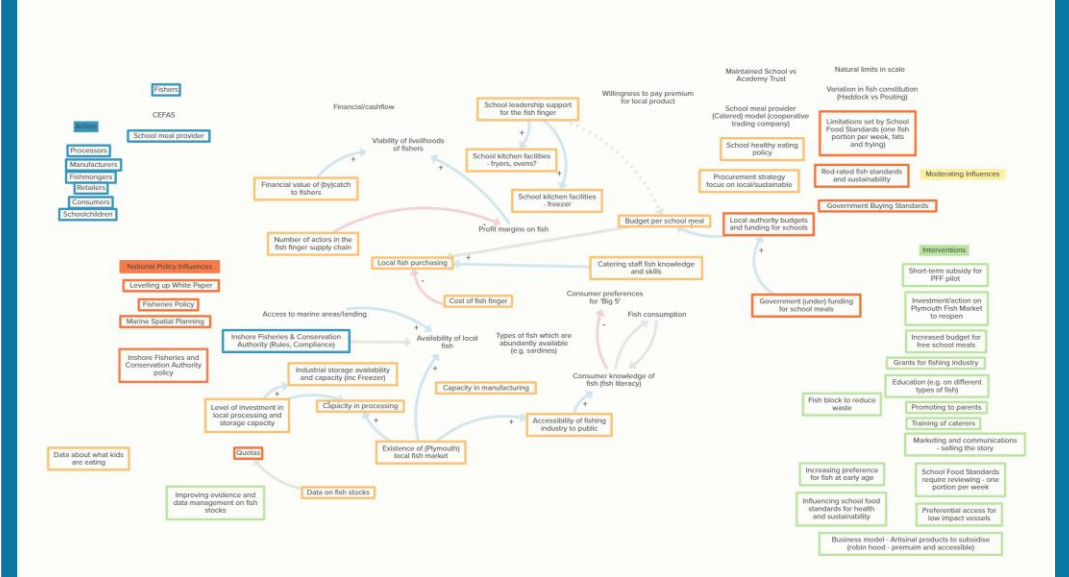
Fishers

CEFAS

Actors

School meal provider

Processors

Manufacturers

Fishmongers

Retailers

Consumers

Schoolchildren

Financial/cashflow

Viability of livelihoods of fishers

Financial value of (by)catch to fishers

School leadership support for the fish finger

School kitchen facilities - fryers, ovens?

School kitchen facilities - freezer

Willingness to pay premium for local product

Maintained School vs Academy Trust

Natural limits in scale

Variation in fish constitution (Haddock vs Pouting)

School meal provider (Catered) model (cooperative trading company)

School healthy eating policy

Limitations set by School Food Standards (one fish portion per week, fats and frying)

Procurement strategy focus on local/sustainable

Red-rated fish standards and sustainability

Moderating Influences

Government Buying Standards

Budget per school meal

Local authority budgets and funding for schools

Number of actors in the fish finger supply chain

Profit margins on fish

National Policy Influences

Local fish purchasing

Catering staff fish knowledge and skills

Levelling up White Paper

Fisheries Policy

Marine Spatial Planning

Cost of fish finger

Consumer preferences for 'Big 5'

Fish consumption

Government (under) funding for school meals

Interventions:

Short-term subsidy for PFF pilot

Investment/action on Plymouth Fish Market to reopen

Increased budget for free school meals

Grants for fishing industry

Education (e.g. on different types of fish)

Promoting to parents

Training of caterers

Marketing and communications - selling the story

Access to marine areas/landing

Inshore Fisheries & Conservation Authority (Rules, Compliance)

Availability of local fish

Types of fish which are abundantly available (e.g. sardines)

Inshore Fisheries and Conservation Authority policy

Industrial storage availability and capacity (inc Freezer)

Capacity in manufacturing

Consumer knowledge of fish (fish literacy)

Level of investment in local processing and storage capacity

Capacity in processing

Fish block to reduce waste

Accessibility of fishing industry to public

Existence of (Plymouth) local fish market

Data about what kids are eating

Quotas

Increasing preference for fish at early age

School Food Standards require reviewing - one portion per week

Influencing school food standards for health and sustainability

Preferential access for low impact vessels

Data on fish stocks

Improving evidence and data management on fish stocks

Business model - Artisinal products to subsidise (robin hood - premuim and accessible)